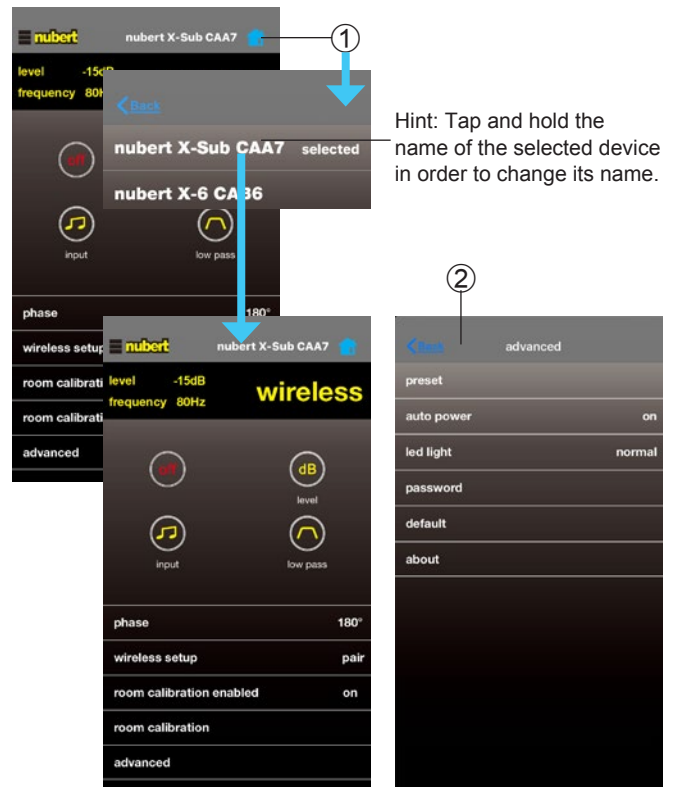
nubert nubert X-Sub CAA7

level -15dB
frequency 80H

off

input

phase

wireless setup

room calibratio

room calibratio

advanced

1

Back

nubert X-Sub CAA7 selected

nubert X-6 CAB6

low pass

180°

Hint: Tap and hold the name of the selected device in order to change its name.

nubert nubert X-Sub CAA7

level -15dB
frequency 80Hz

wireless

off

dB
level

input

low pass

phase 180°

wireless setup pair

room calibration enabled on

room calibration

advanced

2

Back advanced

preset

auto power on

led light normal

password

default

about